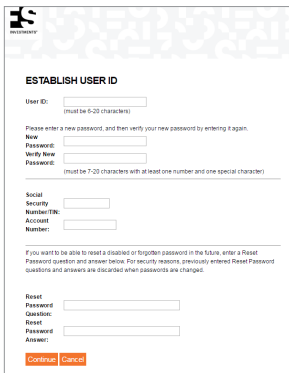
FS
INVESTMENTS

ESTABLISH USER ID

User ID:
(must be 6-20 characters)

Please enter a new password, and then verify your new password by entering it again.

New Password:

Verify New Password:
(must be 7-20 characters with at least one number and one special character)

Social Security Number/TIN:

Account Number:

If you want to be able to reset a disabled or forgotten password in the future, enter a Reset Password question and answer below. For security reasons, previously entered Reset Password questions and answers are discarded when passwords are changed.

Reset Password Question:

Reset Password Answer:

Continue Cancel